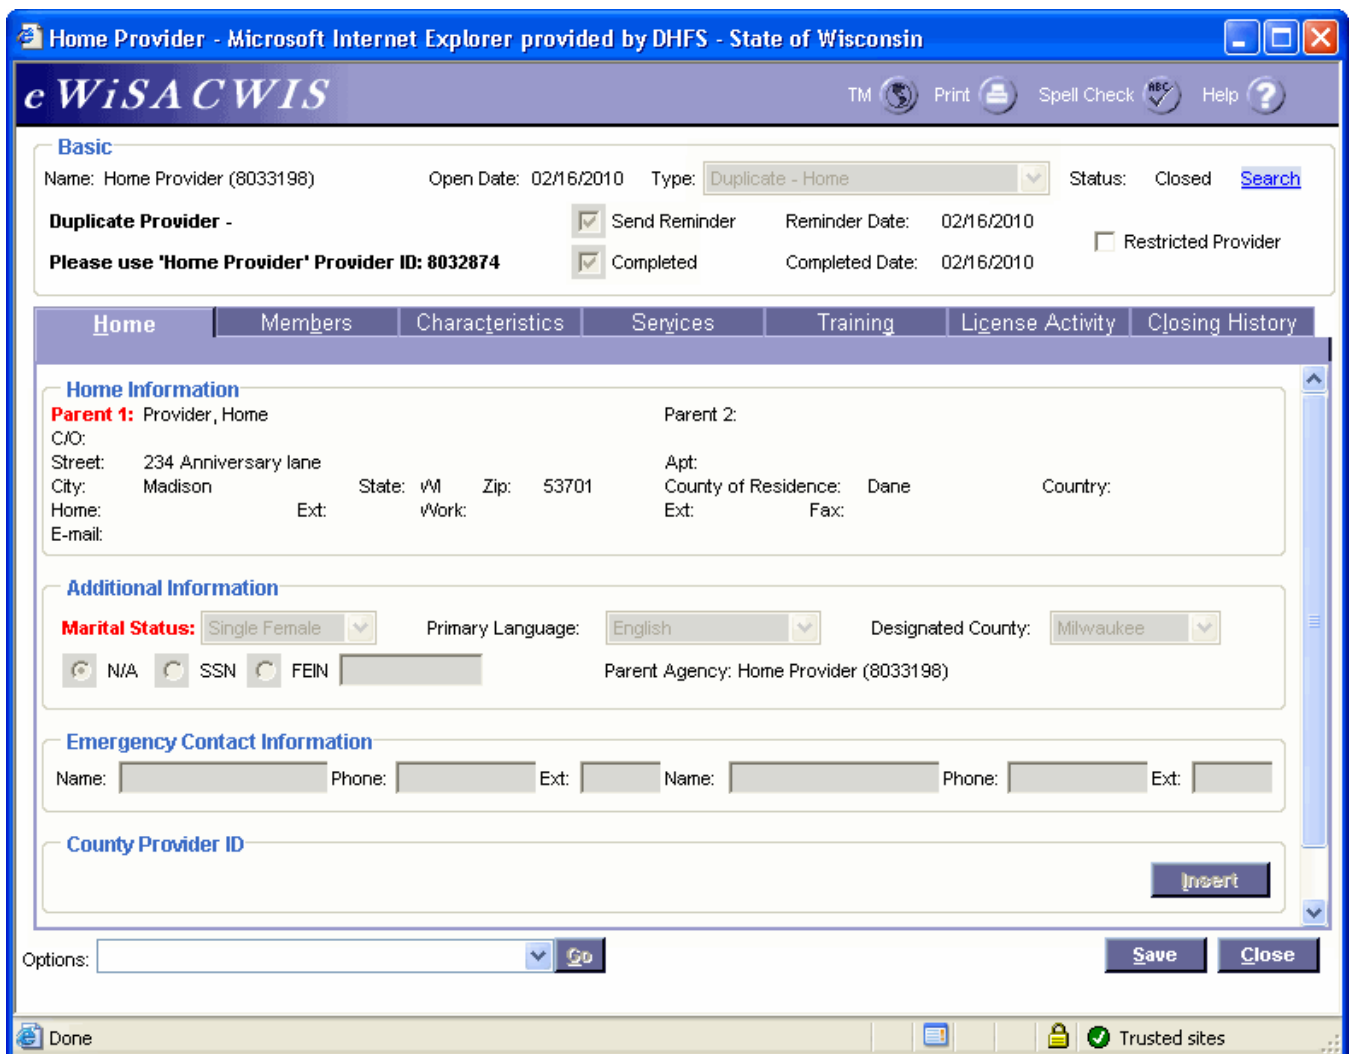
Home Provider - Microsoft Internet Explorer provided by DHFS - State of Wisconsin

eWiSACWIS

TM Print Spell Check Help

Basic

Name: Home Provider (8033198) Open Date: 02/16/2010 Type: Duplicate - Home Status: Closed Search

Duplicate Provider -

Please use 'Home Provider' Provider ID: 8032874

Send Reminder Reminder Date: 02/16/2010

Completed Completed Date: 02/16/2010

Restricted Provider

| Home | Members | Characteristics | Services | Training | License Activity | Closing History |
|---|---|---|---|---|---|---|

Home Information

Parent 1: Provider, Home Parent 2:

C/O:

Street: 234 Anniversary lane Apt:

City: Madison State: WI Zip: 53701 County of Residence: Dane Country:

Home: Ext: Work: Ext: Fax:

E-mail:

Additional Information

Marital Status: Single Female Primary Language: English Designated County: Milwaukee

N/A SSN FEIN Parent Agency: Home Provider (8033198)

Emergency Contact Information

Name: Phone: Ext: Name: Phone: Ext:

County Provider ID

Insert

Options: Go Save Close

Done Trusted sites